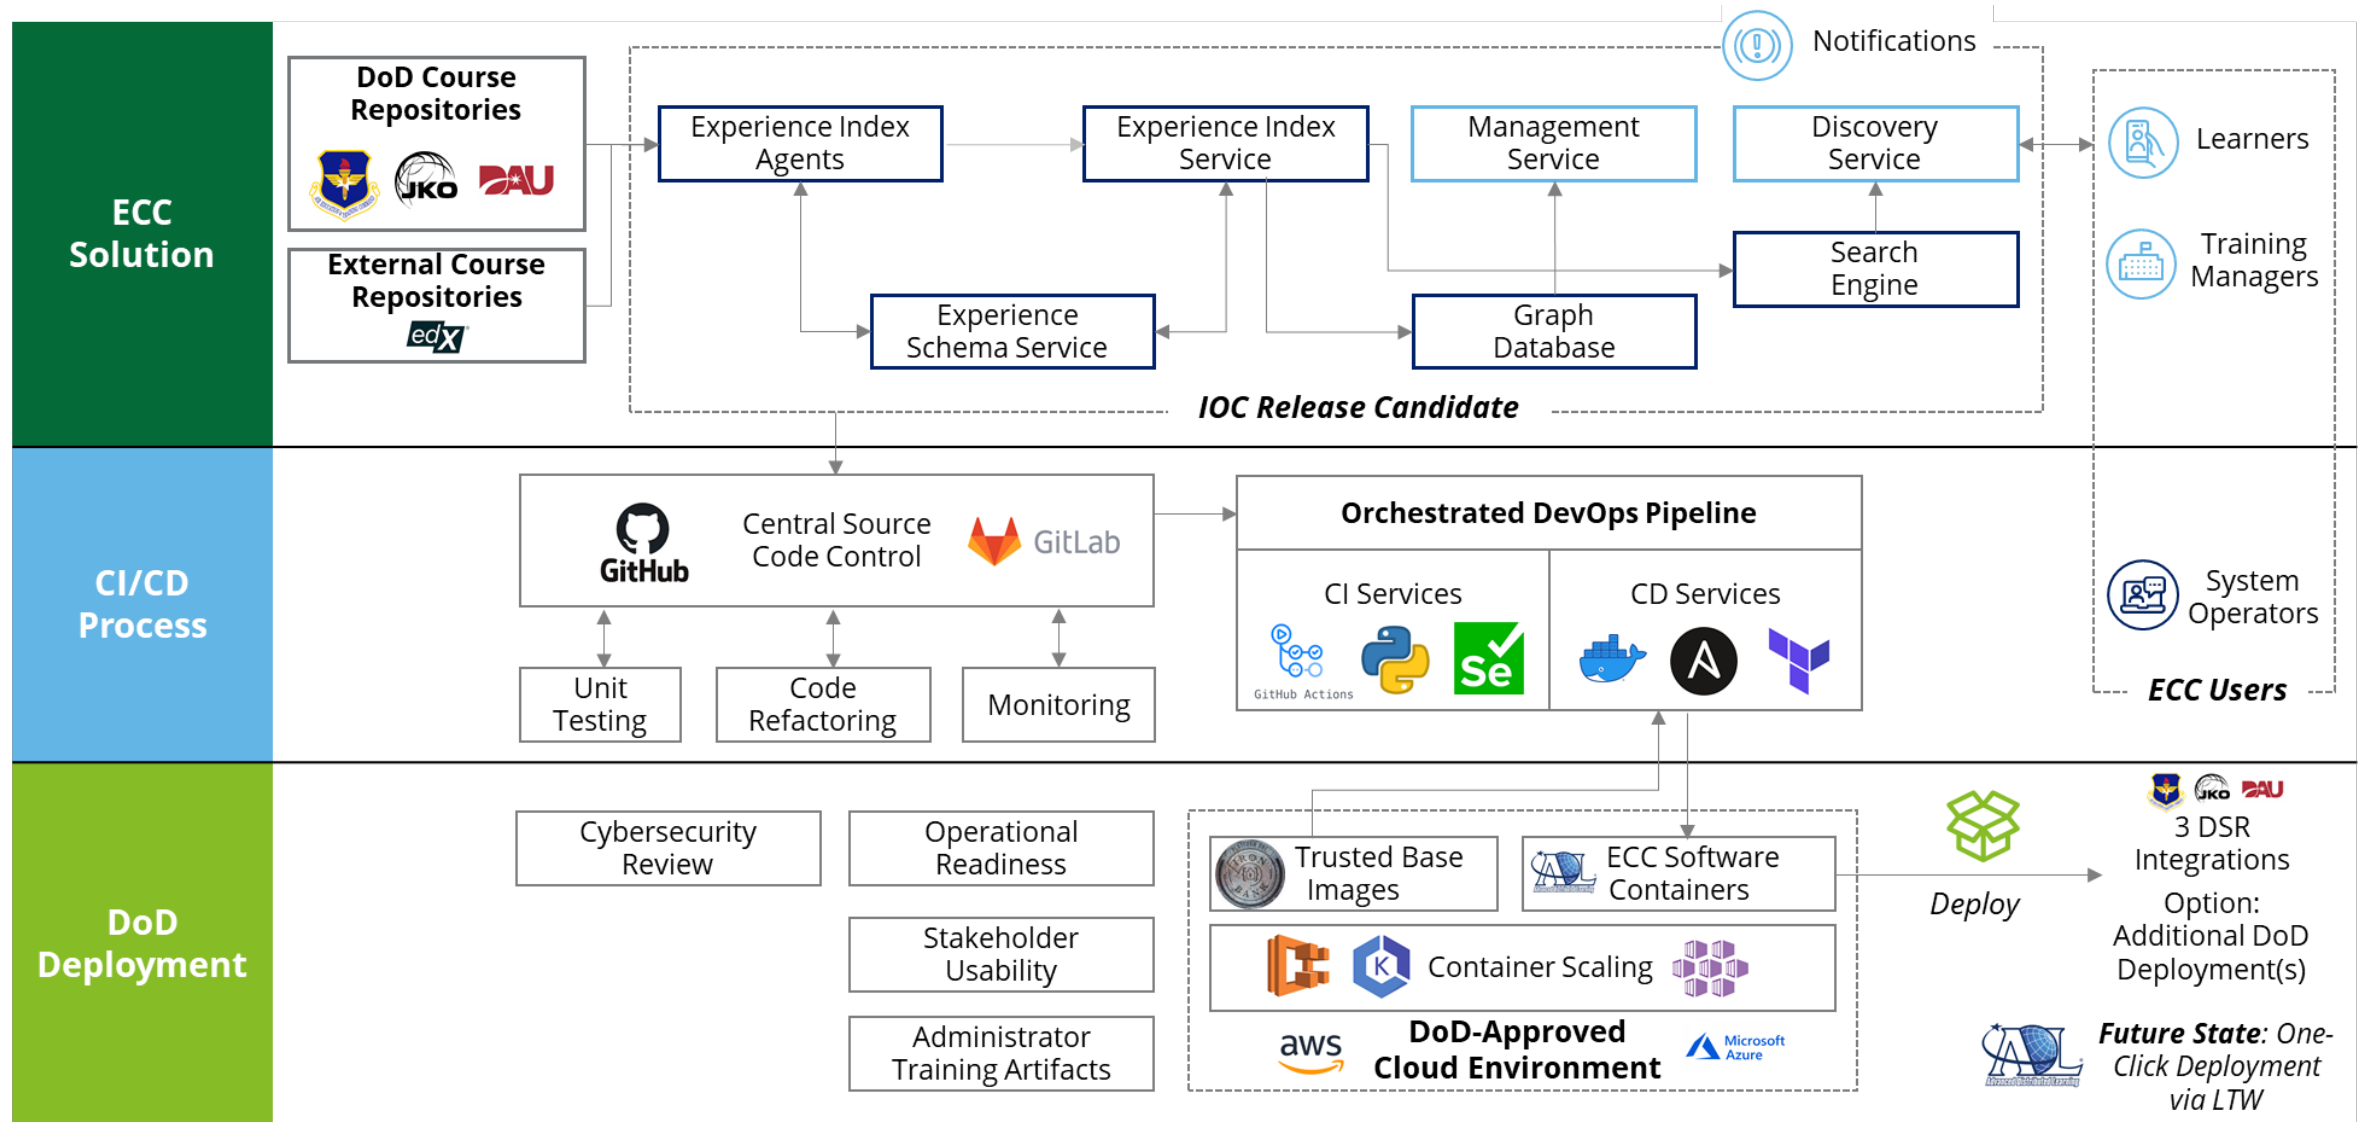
ECC Solution

DoD Course Repositories

JKO DAU

External Course Repositories

edX

Notifications

Experience Index Agents

Experience Index Service

Management Service

Discovery Service

Search Engine

Experience Schema Service

Graph Database

IOC Release Candidate

Learners

Training Managers

CI/CD Process

GitHub

Central Source Code Control

GitLab

Orchestrated DevOps Pipeline

CI Services

GitHub Actions

CD Services

Unit Testing

Code Refactoring

Monitoring

System Operators

ECC Users

DoD Deployment

Cybersecurity Review

Operational Readiness

Stakeholder Usability

Administrator Training Artifacts

Trusted Base Images

ECC Software Containers

Container Scaling

aws

DoD-Approved Cloud Environment

Microsoft Azure

Deploy

JKO DAU

3 DSR Integrations

Option: Additional DoD Deployment(s)

Future State: One-Click Deployment via LTW